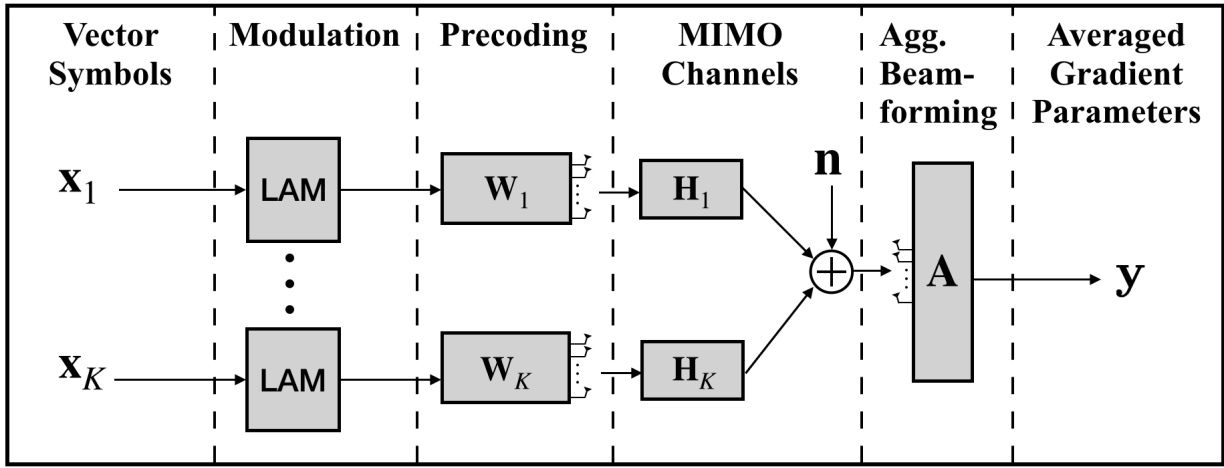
Vector Symbols

Modulation

Precoding

MIMO Channels

Agg. Beamforming

Averaged Gradient Parameters

$\mathbf{x}_1$

LAM

$\mathbf{W}_1$

$\mathbf{H}_1$

$\mathbf{n}$

$\mathbf{A}$

$\mathbf{y}$

$\mathbf{x}_K$

LAM

$\mathbf{W}_K$

$\mathbf{H}_K$